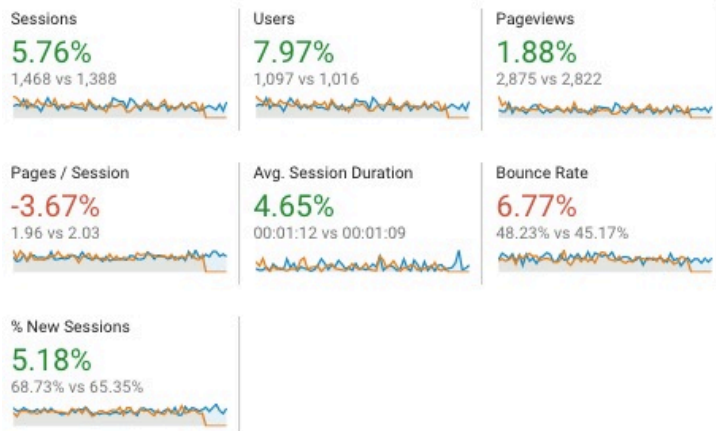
Sessions
5.76%
1,468 vs 1,388

Users
7.97%
1,097 vs 1,016

Pageviews
1.88%
2,875 vs 2,822

Pages / Session
-3.67%
1.96 vs 2.03

Avg. Session Duration
4.65%
00:01:12 vs 00:01:09

Bounce Rate
6.77%
48.23% vs 45.17%

% New Sessions
5.18%
68.73% vs 65.35%